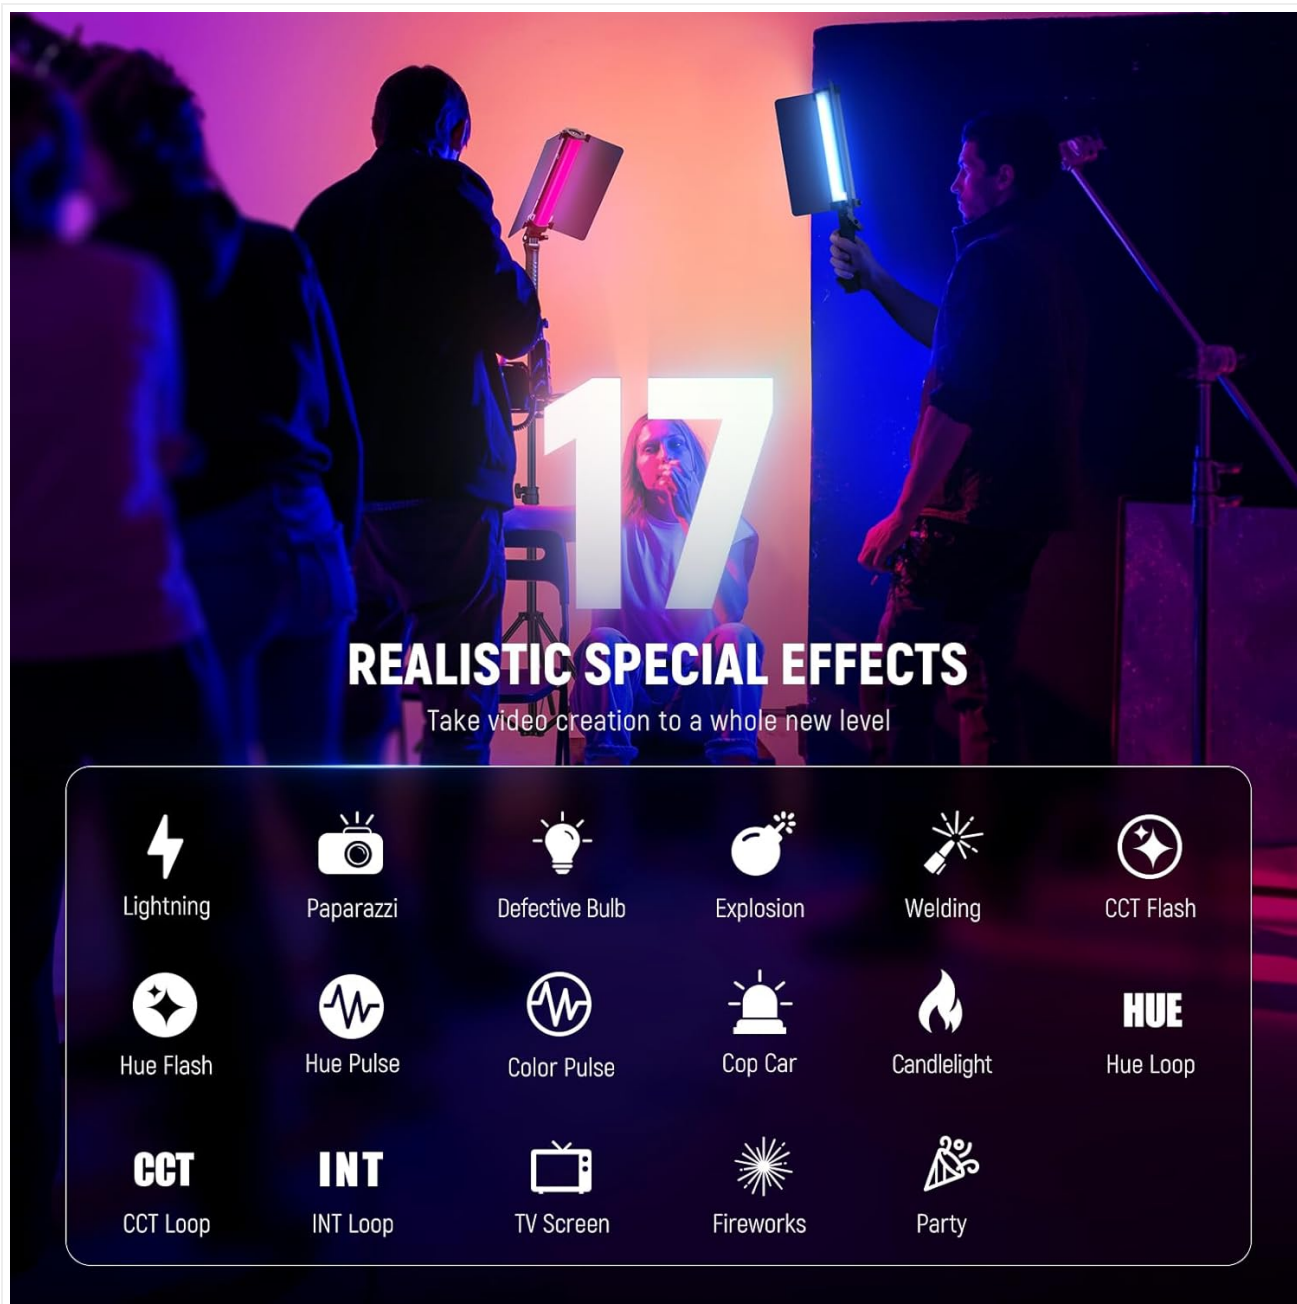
17

REALISTIC SPECIAL EFFECTS

Take video creation to a whole new level

Lightning
Paparazzi
Defective Bulb
Explosion
Welding
CCT Flash

Hue Flash
Hue Pulse
Color Pulse
Cop Car
Candlelight
HUE
Hue Loop

CCT
CCT Loop
INT
INT Loop
TV Screen
Fireworks
Party